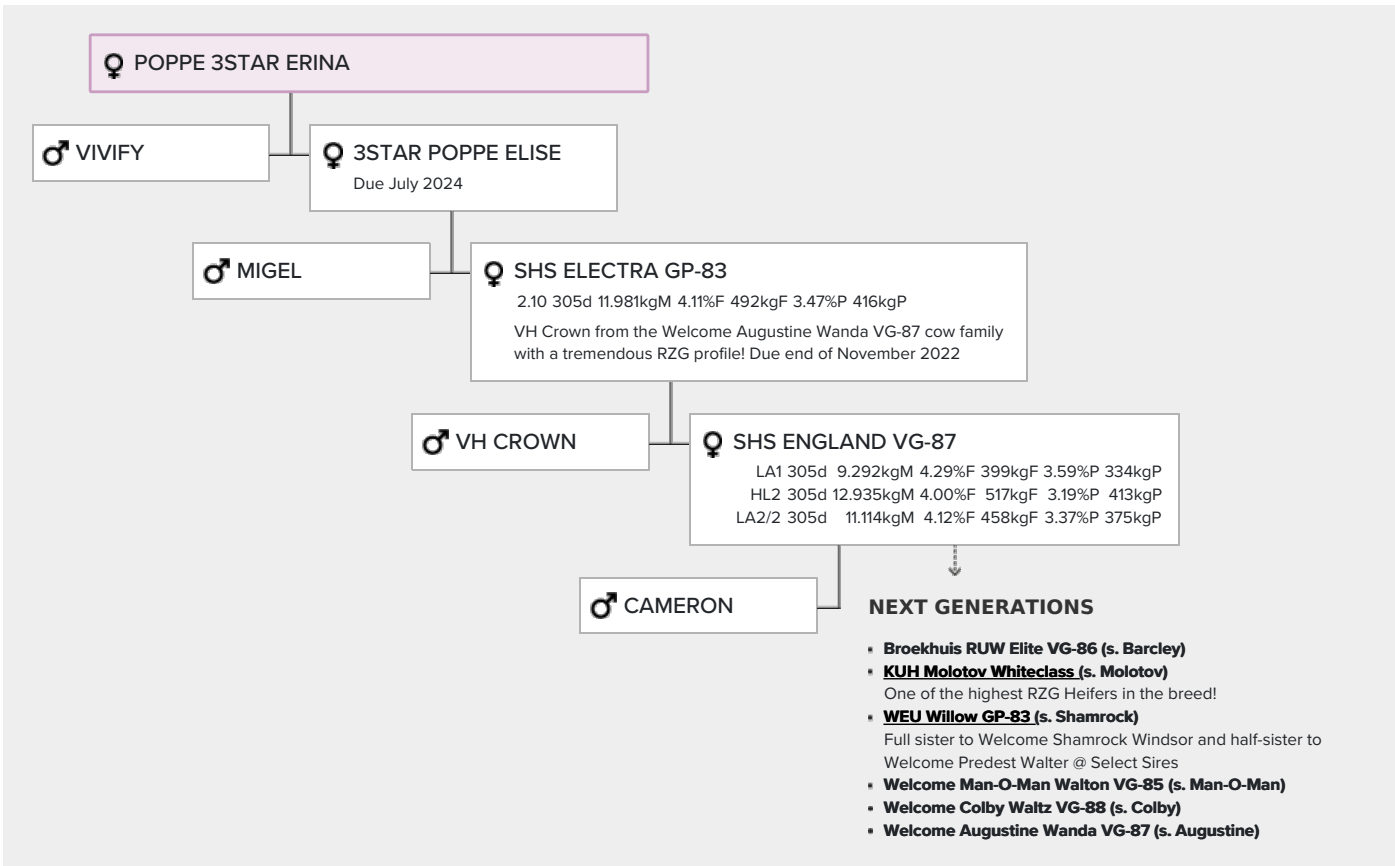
♀ POPPE 3STAR ERINA

♂ VIVIFY

♀ 3STAR POPPE ELISE
Due July 2024

♂ MIGEL

♀ SHS ELECTRA GP-83
2.10 305d 11.981kgM 4.11%F 492kgF 3.47%P 416kgP
VH Crown from the Welcome Augustine Wanda VG-87 cow family with a tremendous RZG profile! Due end of November 2022

♂ VH CROWN

♀ SHS ENGLAND VG-87
LA1 305d 9.292kgM 4.29%F 399kgF 3.59%P 334kgP
HL2 305d 12.935kgM 4.00%F 517kgF 3.19%P 413kgP
LA2/2 305d 11.114kgM 4.12%F 458kgF 3.37%P 375kgP

♂ CAMERON

NEXT GENERATIONS

- Broekhuis RUW Elite VG-86 (s. Barcley)
- KUH Molotov Whiteclass (s. Molotov)
One of the highest RZG Heifers in the breed!
- WEU Willow GP-83 (s. Shamrock)
Full sister to Welcome Shamrock Windsor and half-sister to Welcome Predest Walter @ Select Sires
- Welcome Man-O-Man Walton VG-85 (s. Man-O-Man)
- Welcome Colby Waltz VG-88 (s. Colby)
- Welcome Augustine Wanda VG-87 (s. Augustine)